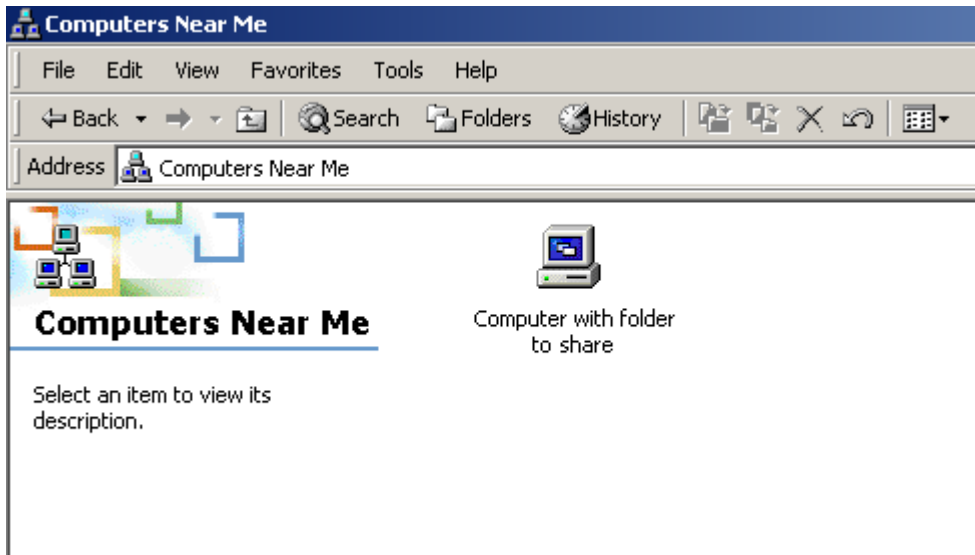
Computers Near Me

File Edit View Favorites Tools Help

Back Search Folders History

Address Computers Near Me

Computers Near Me

Select an item to view its description.

Computer with folder to share